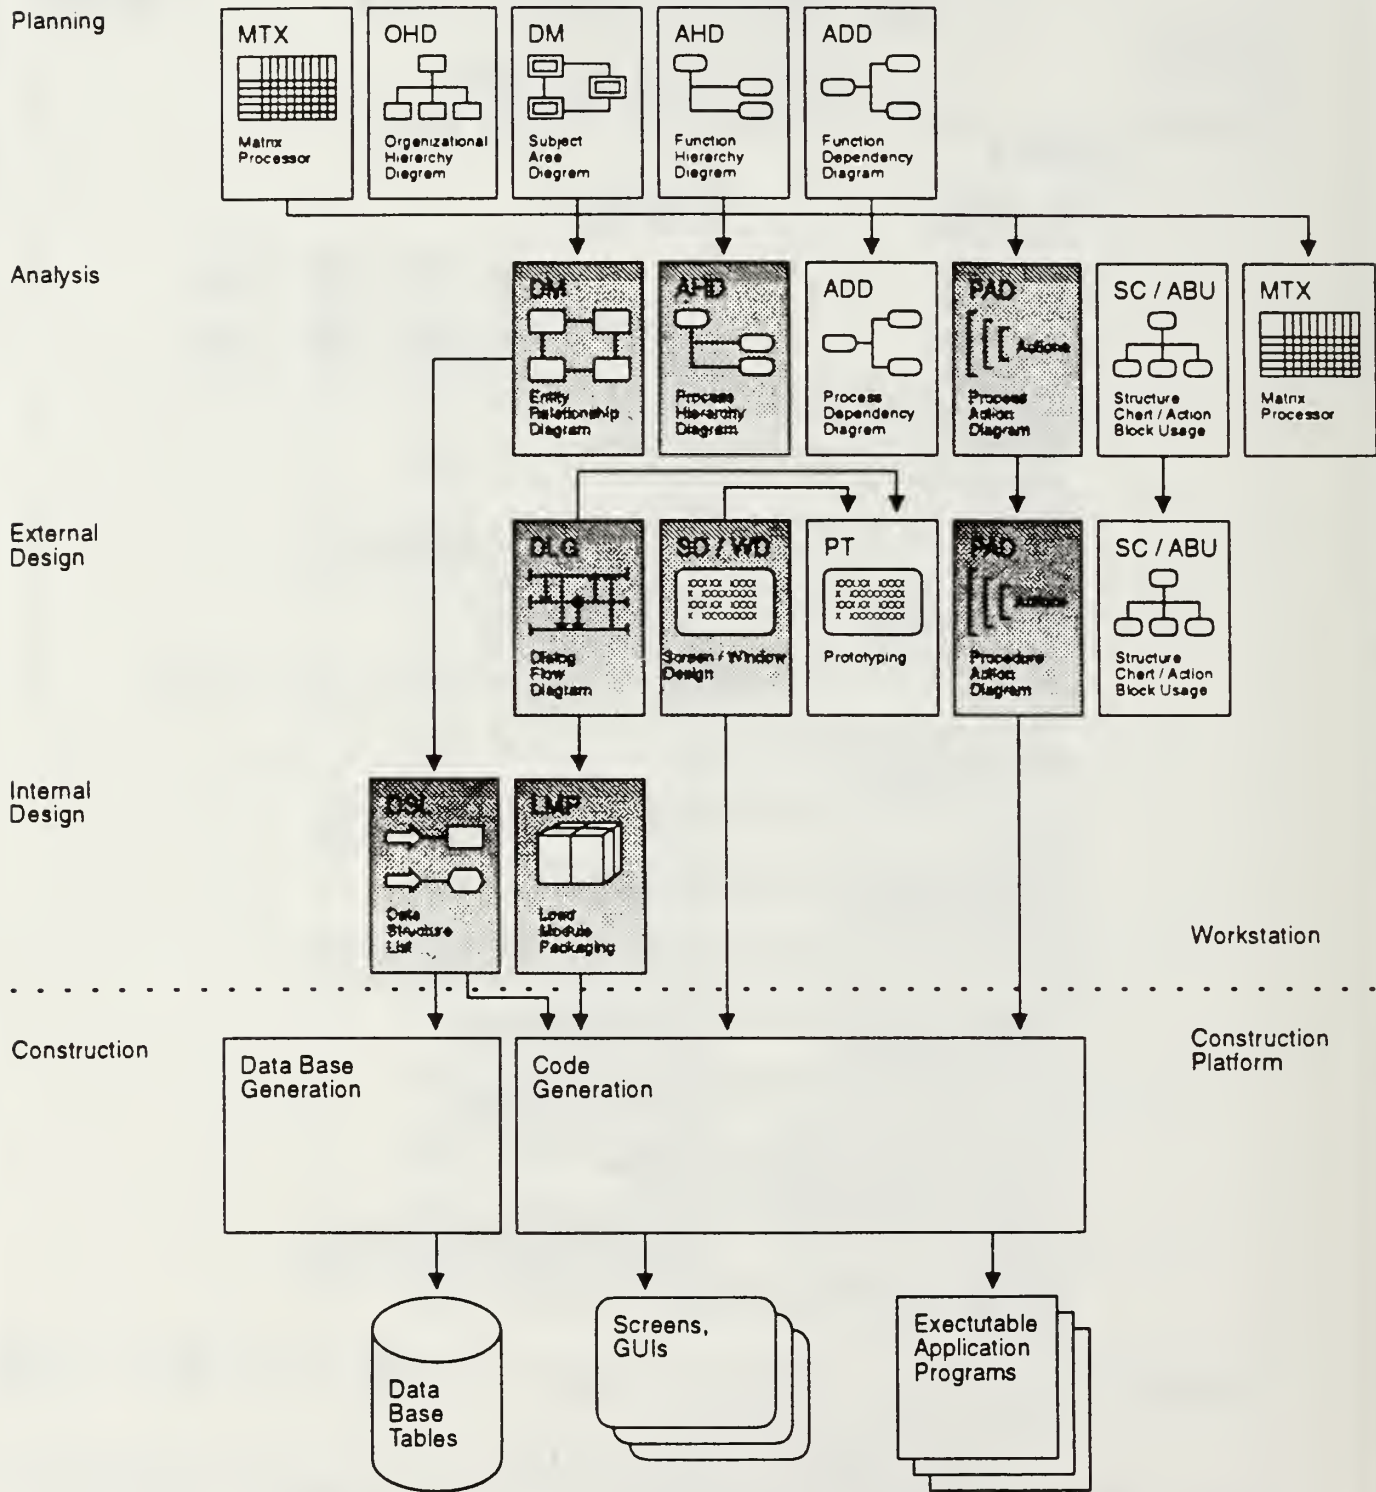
Planning

MTX
Matrix Processor

OHD
Organizational Hierarchy Diagram

DM
Subject Area Diagram

AHD
Function Hierarchy Diagram

ADD
Function Dependency Diagram

Analysis

DM
Entity Relationship Diagram

AHD
Process Hierarchy Diagram

ADD
Process Dependency Diagram

PAD
Actions
Process Action Diagram

SC / ABU
Structure Chart / Action Block Usage

MTX
Matrix Processor

External Design

DLG
Dialog Flow Diagram

SO / WD
XXXXX XXXX
X XXXXXXXX
XXXXX XXXX
X XXXXXXXX
Screen / Window Design

PT
XXXXX XXXX
X XXXXXXXX
XXXXX XXXX
X XXXXXXXX
Prototyping

PAD
Actions
Procedure Action Diagram

SC / ABU
Structure Chart / Action Block Usage

Internal Design

DSL
Data Structure List

LMP
Load Module Packaging

Workstation

Construction

Data Base Generation

Code Generation

Construction Platform

Data Base Tables

Screens, GUIs

Exectutable Application Programs